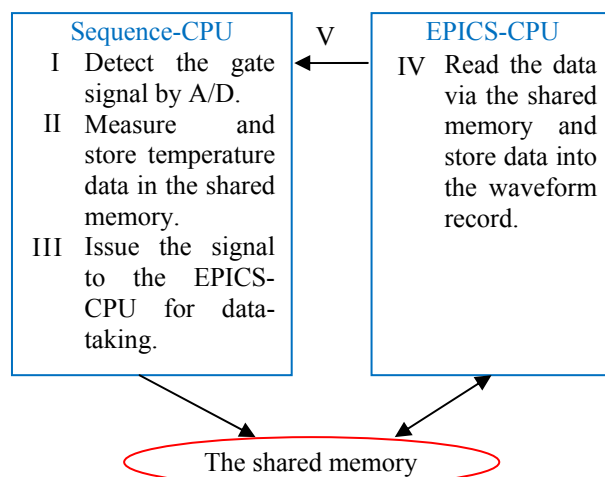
Sequence-CPU

I Detect the gate signal by A/D.

II Measure and store temperature data in the shared memory.

III Issue the signal to the EPICS-CPU for data-taking.

V

EPICS-CPU

IV Read the data via the shared memory and store data into the waveform record.

The shared memory